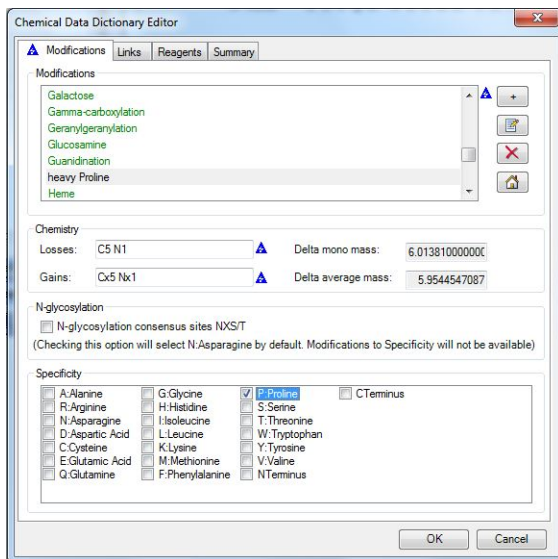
Chemical Data Dictionary Editor

Modifications | Links | Reagents | Summary

Modifications

Galactose
Gamma-carboxylation
Geranylgeranylation
Glucosamine
Guanidination
heavy Proline
Heme

Chemistry

Losses: C5 N1

Gains: Cx5 Nx1

Delta mono mass: 6.013810000000

Delta average mass: 5.9544547087

N-glycosylation

N-glycosylation consensus sites NXS/T

(Checking this option will select N:Asparagine by default. Modifications to Specificity will not be available)

Specificity

A:Alanine
R:Arginine
N:Asparagine
D:Aspartic Acid
C:Cysteine
E:Glutamic Acid
Q:Glutamine

G:Glycine
H:Histidine
I:Isoleucine
L:Leucine
K:Lysine
M:Methionine
F:Phenylalanine

P:Proline
S:Serine
T:Threonine
W:Tryptophan
Y:Tyrosine
V:Valine
NTerminus

CTerminus

OK | Cancel